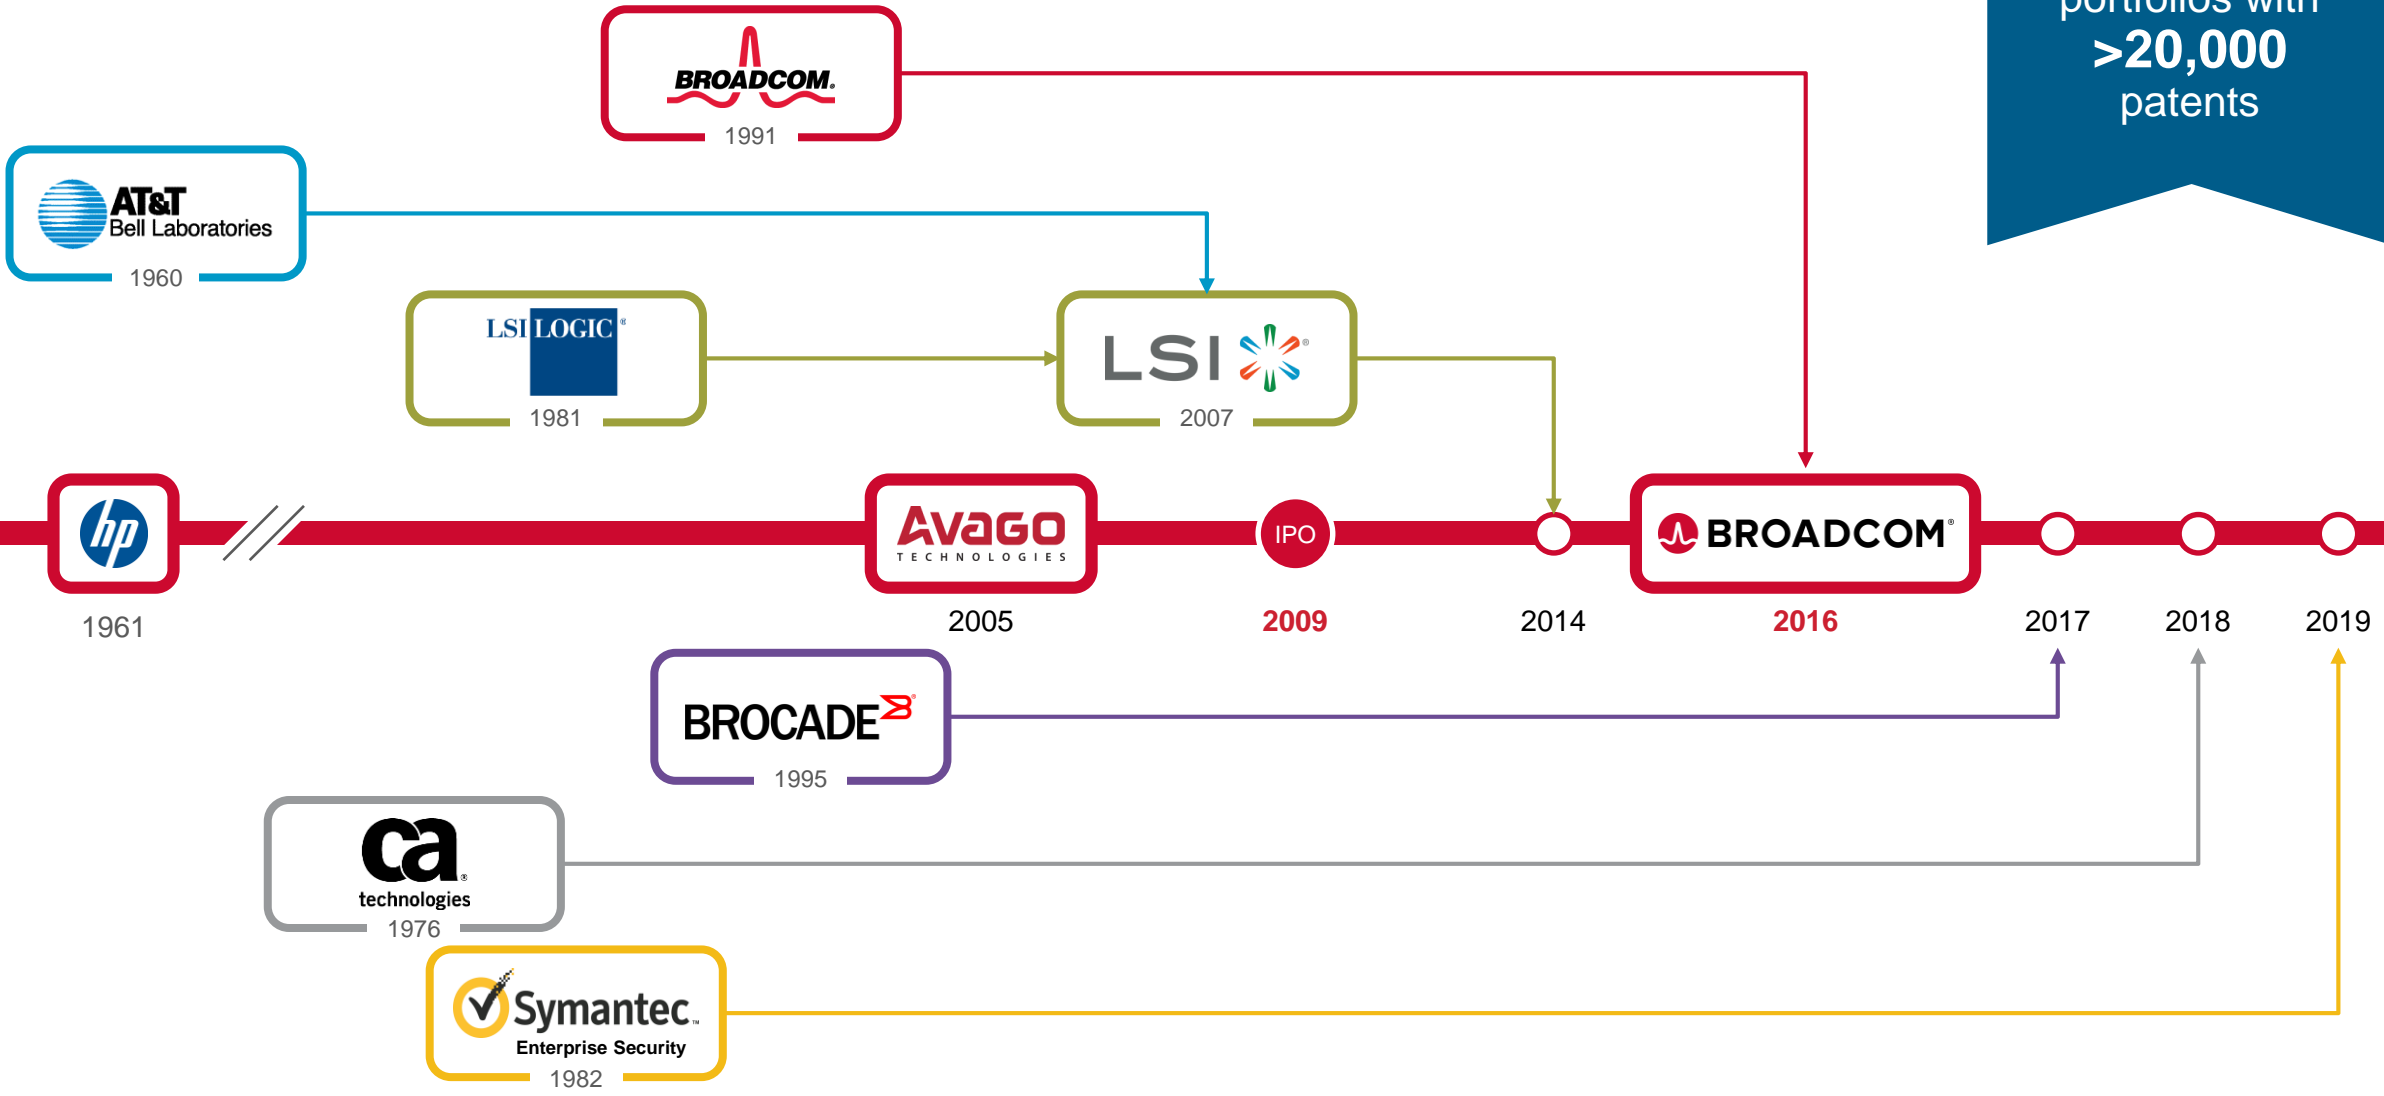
portfolios with
>20,000
patents

BROADCOM
1991

AT&T
Bell Laboratories
1960

LSI LOGIC
1981

LSI
2007

hp
1961

AVAGO
TECHNOLOGIES
2005

IPO
2009

2014

BROADCOM
2016

2017

2018

2019

BROCADE
1995

ca
technologies
1976

Symantec.
Enterprise Security
1982